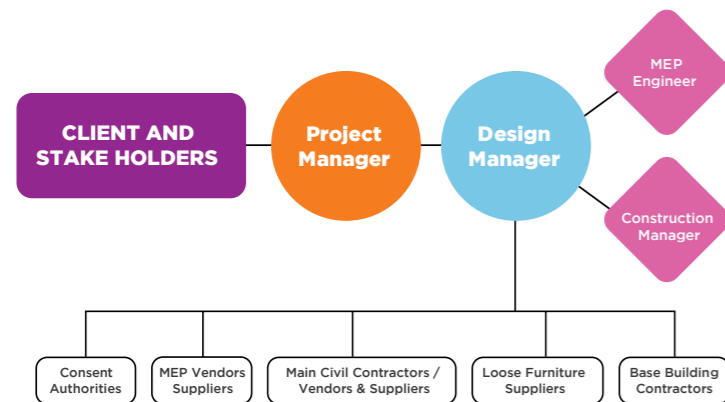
CLIENT AND STAKE HOLDERS

Project Manager

Design Manager

MEP Engineer

Construction Manager

Consent Authorities

MEP Vendors Suppliers

Main Civil Contractors / Vendors & Suppliers

Loose Furniture Suppliers

Base Building Contractors